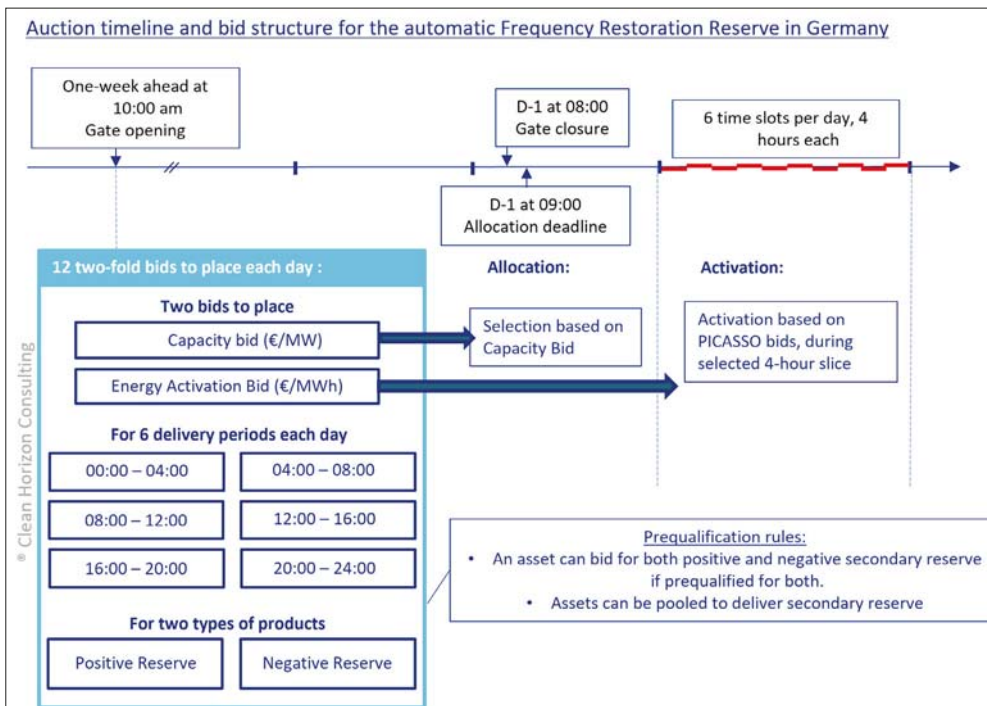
Auction timeline and bid structure for the automatic Frequency Restoration Reserve in Germany

One-week ahead at 10:00 am Gate opening

D-1 at 08:00 Gate closure

6 time slots per day, 4 hours each

D-1 at 09:00 Allocation deadline

12 two-fold bids to place each day :

Allocation:

Activation:

Two bids to place

Capacity bid (€/MW)

Selection based on Capacity Bid

Activation based on PICASSO bids, during selected 4-hour slice

Energy Activation Bid (€/MWh)

For 6 delivery periods each day

| 00:00 – 04:00 | 04:00 – 08:00 |
|---|---|
| 08:00 – 12:00 | 12:00 – 16:00 |
| 16:00 – 20:00 | 20:00 – 24:00 |

Prequalification rules:
• An asset can bid for both positive and negative secondary reserve if prequalified for both.
• Assets can be pooled to deliver secondary reserve

For two types of products

Positive Reserve

Negative Reserve

® Clean Horizon Consulting